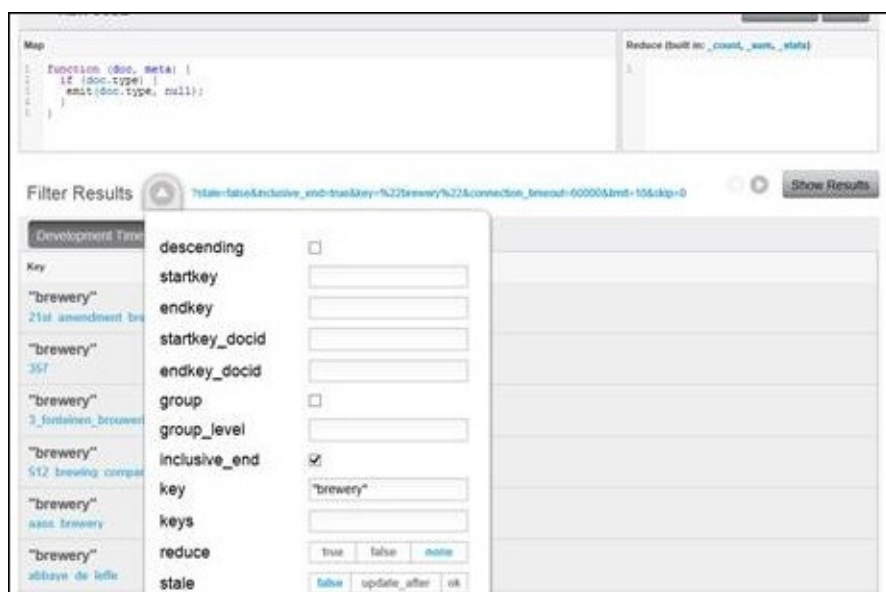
Map

1 function (doc, meta) {
2   if (doc.type) {
3     emit(doc.type, null);
4   }
5 }

Reduce (built in: _count, _sum, _stats)

1

Filter Results

?stale=false&inclusive_end=true&key=%22brewery%22&connection_timeout=60000&limit=10&skip=0

Show Results

Development Time

Key

"brewery"
21st amendment bre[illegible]

"brewery"
357

"brewery"
3_fonteinen_brouwer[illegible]

"brewery"
512 brewing compa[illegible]

"brewery"
aass brewery

"brewery"
abbaye de leffe

descending
startkey
endkey
startkey_docid
endkey_docid
group
group_level
inclusive_end
key "brewery"
keys
reduce true false none
stale false update_after ok